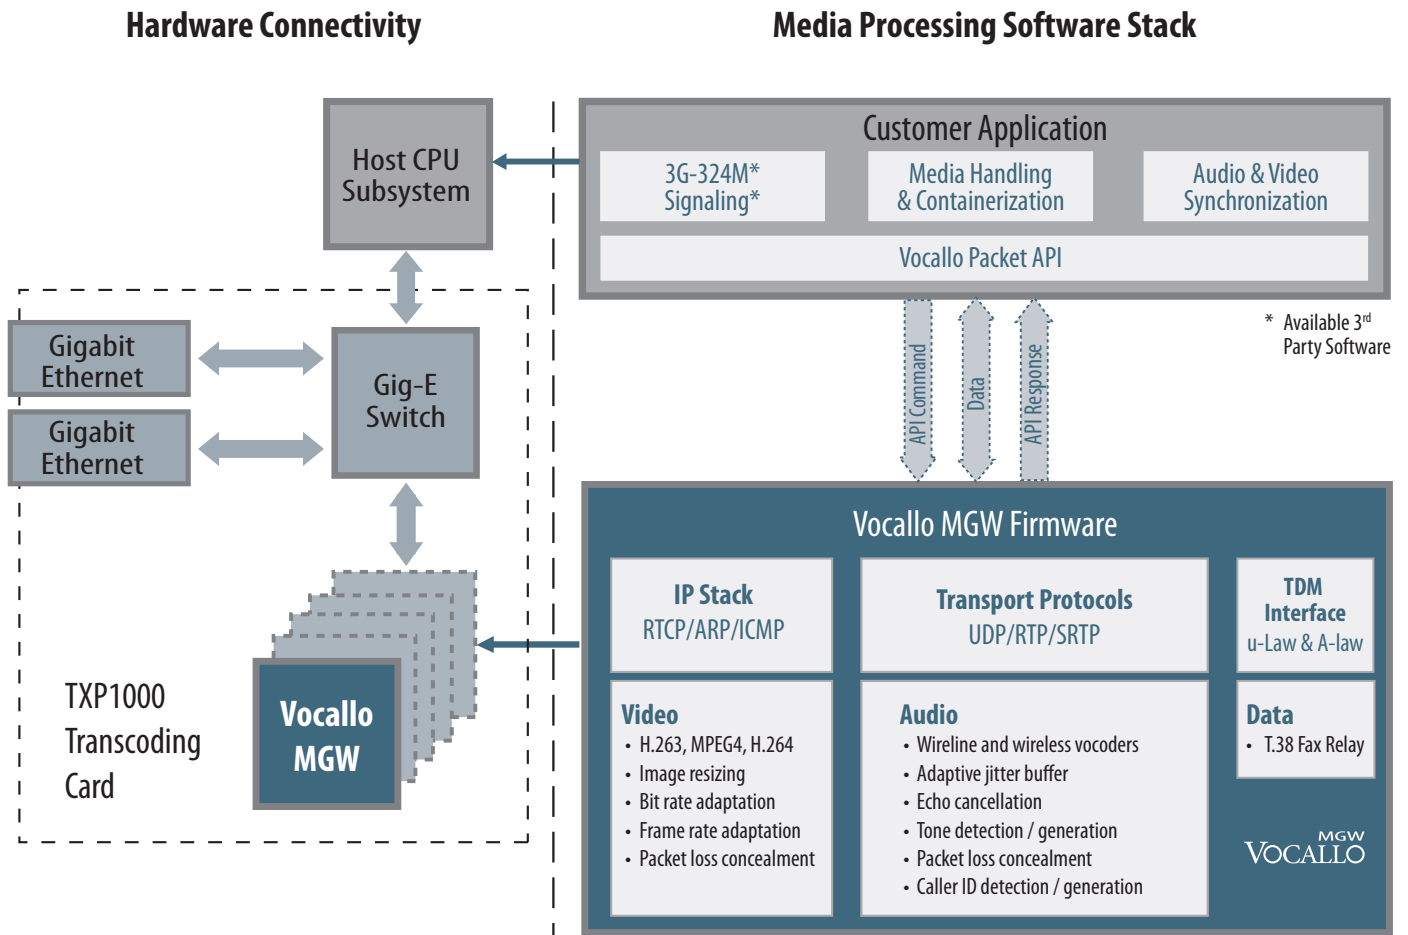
Hardware Connectivity

Media Processing Software Stack

Host CPU Subsystem

Customer Application

3G-324M* Signaling*

Media Handling & Containerization

Audio & Video Synchronization

Vocallo Packet API

* Available 3$^{rd}$ Party Software

API Command

Data

API Response

Gigabit Ethernet

Gigabit Ethernet

Gig-E Switch

Vocallo MGW Firmware

IP Stack
RTCP/ARP/ICMP

Transport Protocols
UDP/RTP/SRTP

TDM Interface
u-Law & A-law

Vocallo MGW

TXP1000 Transcoding Card

Video
• H.263, MPEG4, H.264
• Image resizing
• Bit rate adaptation
• Frame rate adaptation
• Packet loss concealment

Audio
• Wireline and wireless vocoders
• Adaptive jitter buffer
• Echo cancellation
• Tone detection / generation
• Packet loss concealment
• Caller ID detection / generation

Data
• T.38 Fax Relay

MGW
VOCALLO